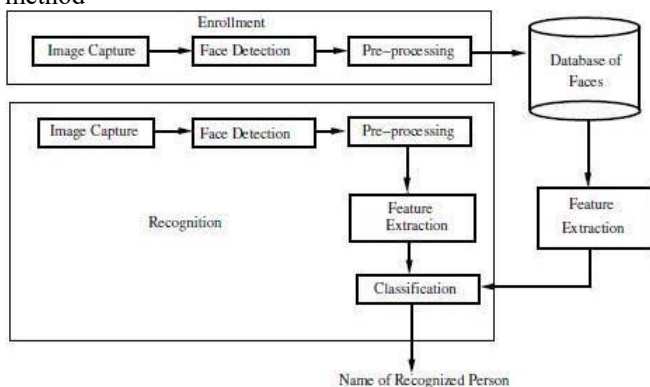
method

Enrollment

Image Capture

Face Detection

Pre–processing

Database of Faces

Image Capture

Face Detection

Pre–processing

Recognition

Feature Extraction

Feature Extraction

Classification

Name of Recognized Person